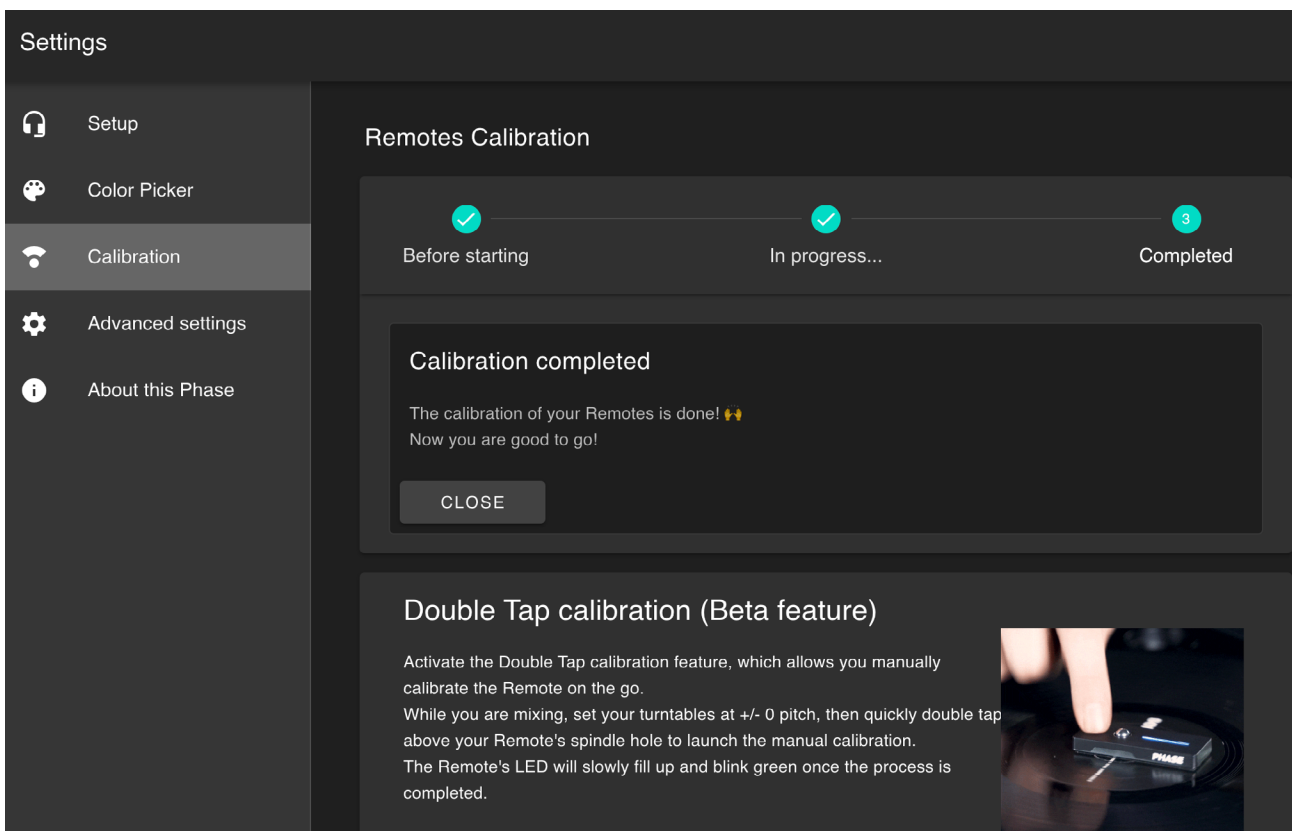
Settings

Setup
Color Picker
Calibration
Advanced settings
About this Phase

Remotes Calibration

Before starting
In progress...
3
Completed

Calibration completed

The calibration of your Remotes is done! 🙌
Now you are good to go!

CLOSE

Double Tap calibration (Beta feature)

Activate the Double Tap calibration feature, which allows you manually calibrate the Remote on the go.
While you are mixing, set your turntables at +/- 0 pitch, then quickly double tap above your Remote's spindle hole to launch the manual calibration.
The Remote's LED will slowly fill up and blink green once the process is completed.

PHASE